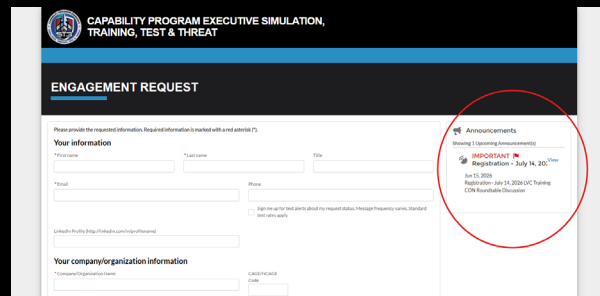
CAPABILITY PROGRAM EXECUTIVE SIMULATION, TRAINING, TEST & THREAT

ENGAGEMENT REQUEST

Please provide the requested information. Required information is marked with a red asterisk (*).

Your information

* First name

* Last name

Title

* Email

Phone

Sign me up for text alerts about my request status. Message frequency varies. Standard text rates apply

LinkedIn Profile (http://linkedin.com/in/profilename)

Your company/organization information

* Company/Organization Name

CAGE/NCAGE Code

Announcements

Showing 1 Upcoming Announcement(s)

IMPORTANT

Registration - July 14, 20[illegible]

View

Jun 15, 2026

Registration - July 14, 2026 LVC Training CON Roundtable Discussion